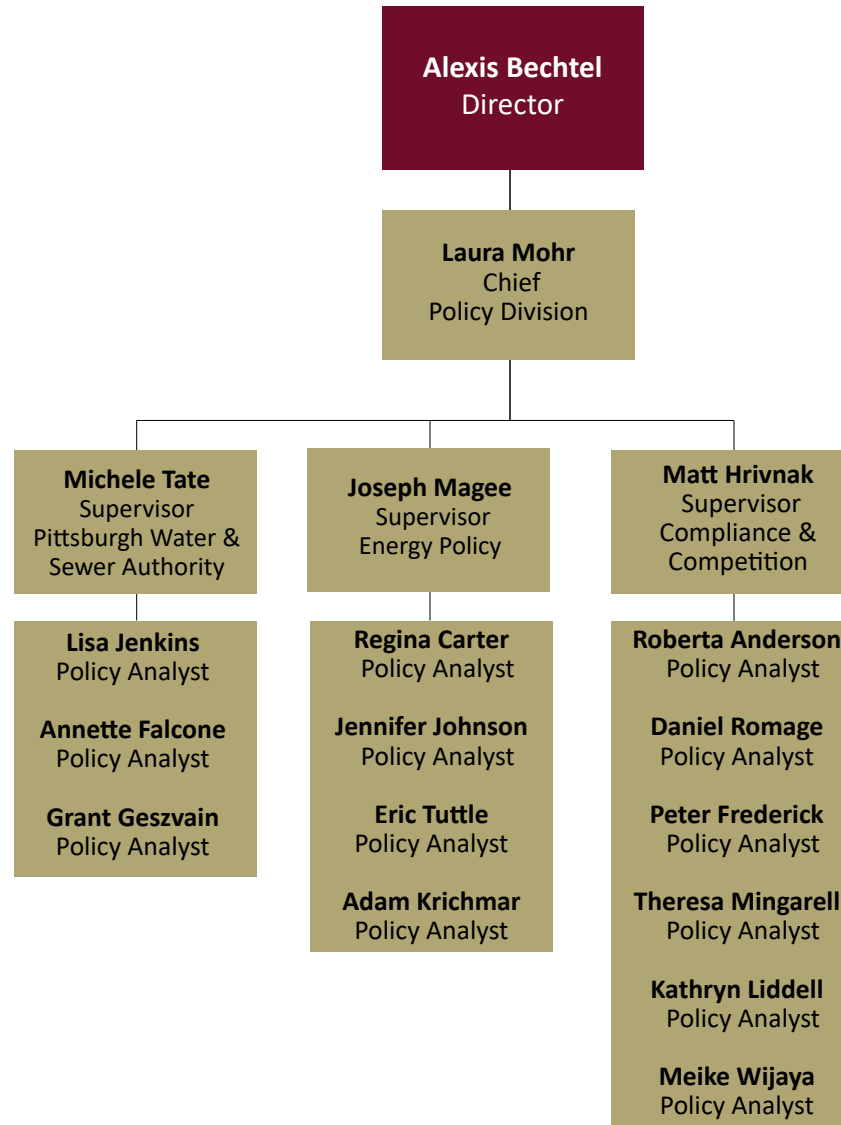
**Alexis Bechtel**
Director

**Laura Mohr**
Chief
Policy Division

**Michele Tate**
Supervisor
Pittsburgh Water & Sewer Authority

**Joseph Magee**
Supervisor
Energy Policy

**Matt Hrivnak**
Supervisor
Compliance & Competition

**Lisa Jenkins**
Policy Analyst

**Annette Falcone**
Policy Analyst

**Grant Geszvain**
Policy Analyst

**Regina Carter**
Policy Analyst

**Jennifer Johnson**
Policy Analyst

**Eric Tuttle**
Policy Analyst

**Adam Krichmar**
Policy Analyst

**Roberta Anderson**
Policy Analyst

**Daniel Romage**
Policy Analyst

**Peter Frederick**
Policy Analyst

**Theresa Mingarell**
Policy Analyst

**Kathryn Liddell**
Policy Analyst

**Meike Wijaya**
Policy Analyst